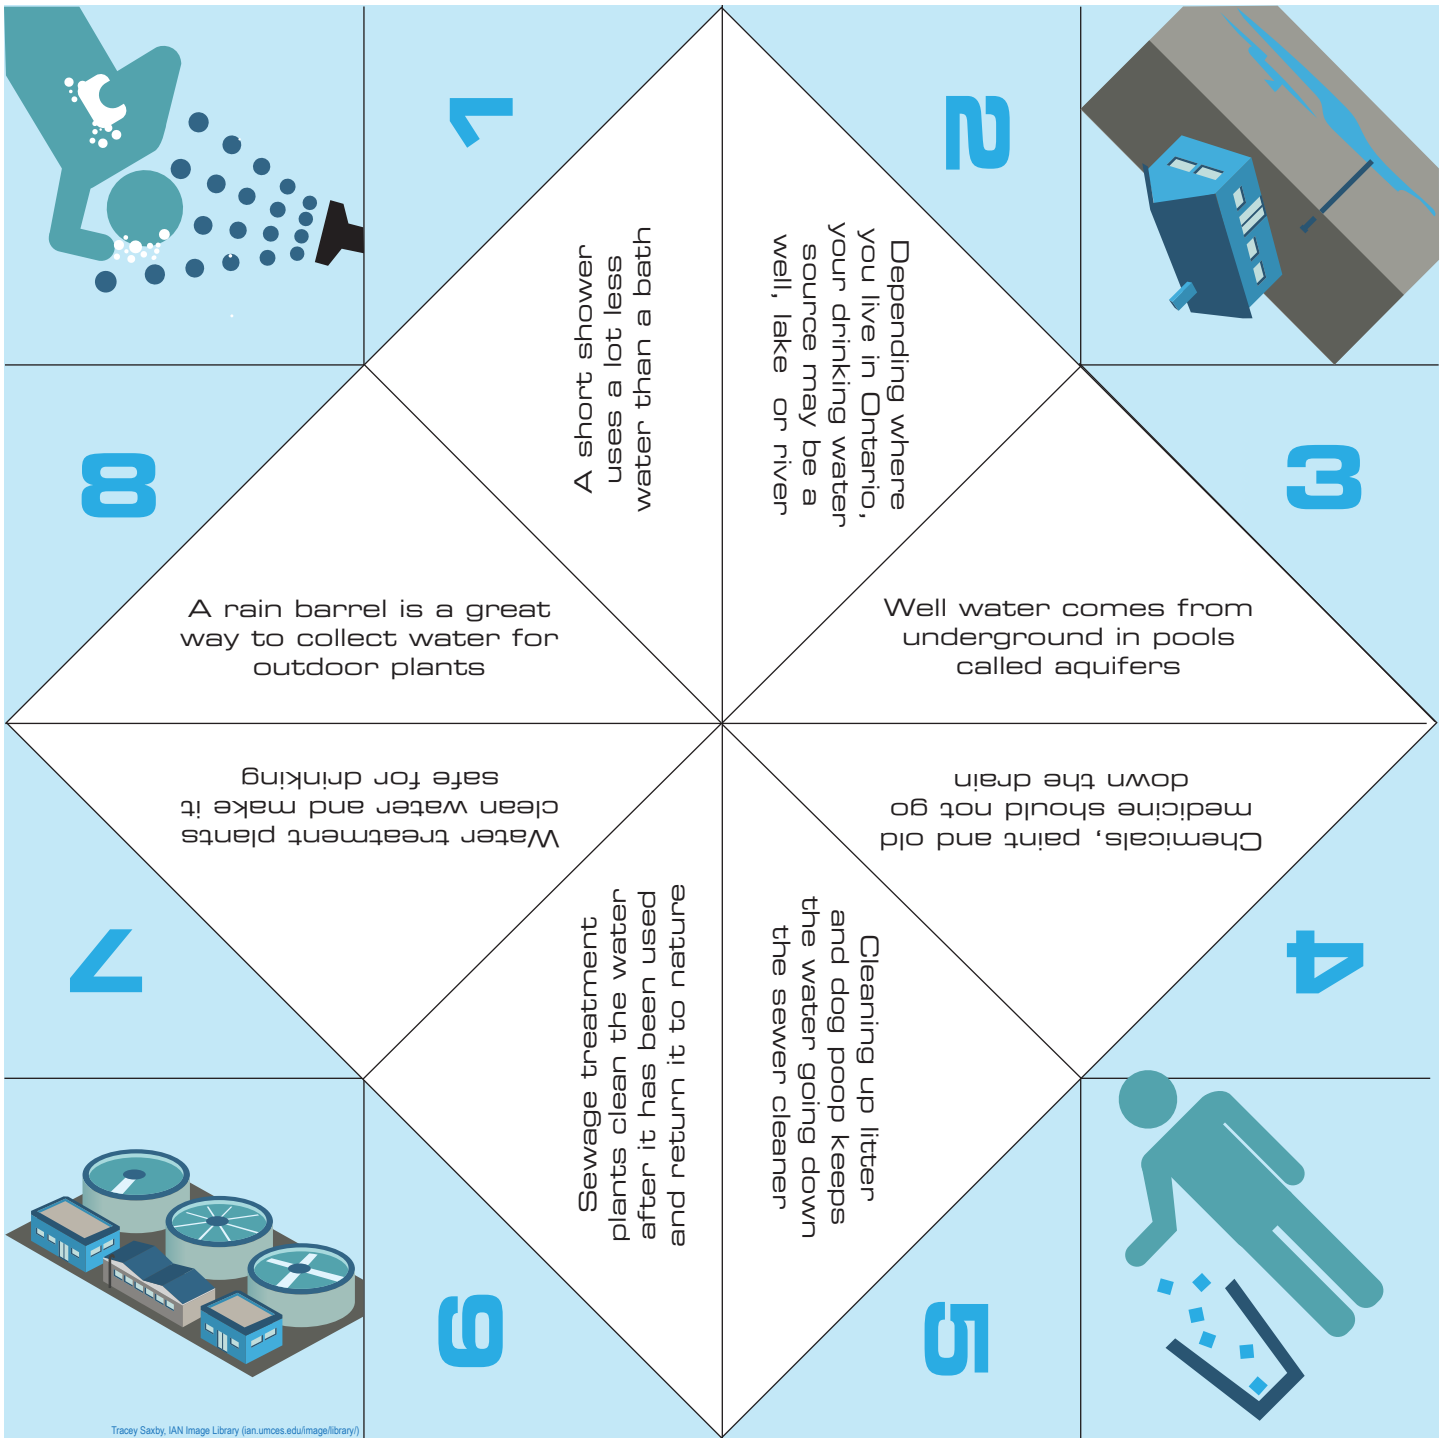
1

2

A short shower uses a lot less water than a bath

Depending where you live in Ontario, your drinking water source may be a well, lake or river

8

3

A rain barrel is a great way to collect water for outdoor plants

Well water comes from underground in pools called aquifers

Water treatment plants clean water and make it safe for drinking

Chemicals, paint and old medicine should not go down the drain

7

4

Sewage treatment plants clean the water after it has been used and return it to nature

Cleaning up litter and dog poop keeps the water going down the sewer cleaner

6

5

Tracey Saxby, IAN Image Library (ian.umces.edu/image/library/)